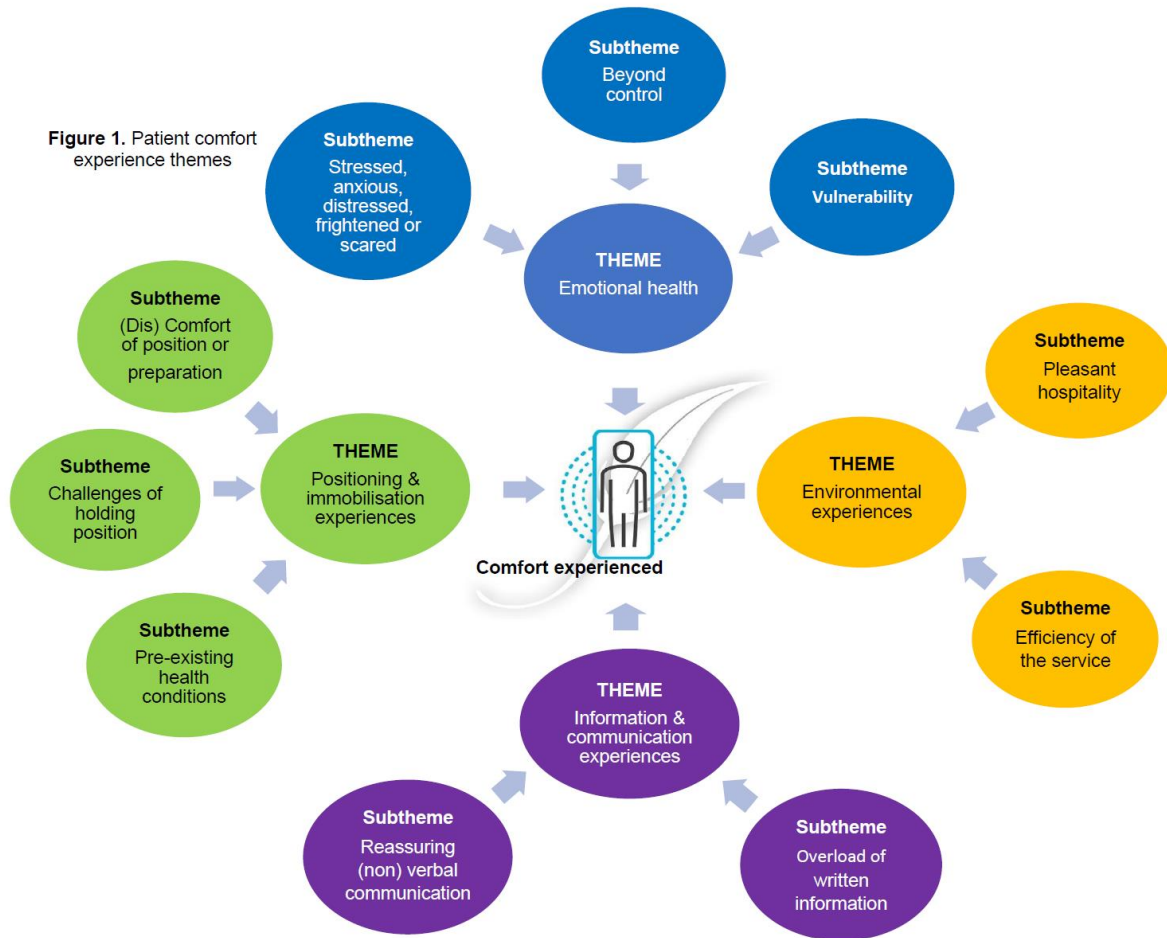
**Figure 1.** Patient comfort experience themes

Subtheme
Beyond control

Subtheme
Stressed, anxious, distressed, frightened or scared

Subtheme
Vulnerability

THEME
Emotional health

Subtheme
(Dis) Comfort of position or preparation

Subtheme
Challenges of holding position

THEME
Positioning & immobilisation experiences

Subtheme
Pre-existing health conditions

Comfort experienced

Subtheme
Pleasant hospitality

THEME
Environmental experiences

Subtheme
Efficiency of the service

THEME
Information & communication experiences

Subtheme
Reassuring (non) verbal communication

Subtheme
Overload of written information